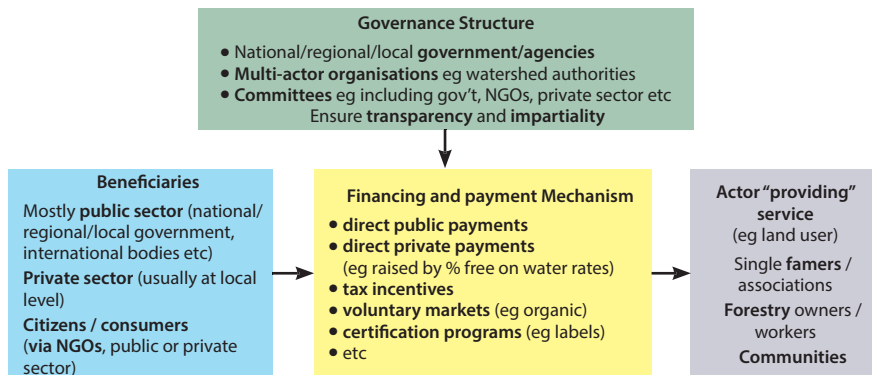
Governance Structure

• National/regional/local government/agencies
• Multi-actor organisations eg watershed authorities
• Committees eg including gov't, NGOs, private sector etc
Ensure transparency and impartiality

Beneficiaries

Mostly public sector (national/regional/local government, international bodies etc)

Private sector (usually at local level)

Citizens / consumers (via NGOs, public or private sector)

Financing and payment Mechanism

• direct public payments
• direct private payments (eg raised by % free on water rates)
• tax incentives
• voluntary markets (eg organic)
• certification programs (eg labels)
• etc

Actor "providing" service (eg land user)

Single famers / associations

Forestry owners / workers

Communities